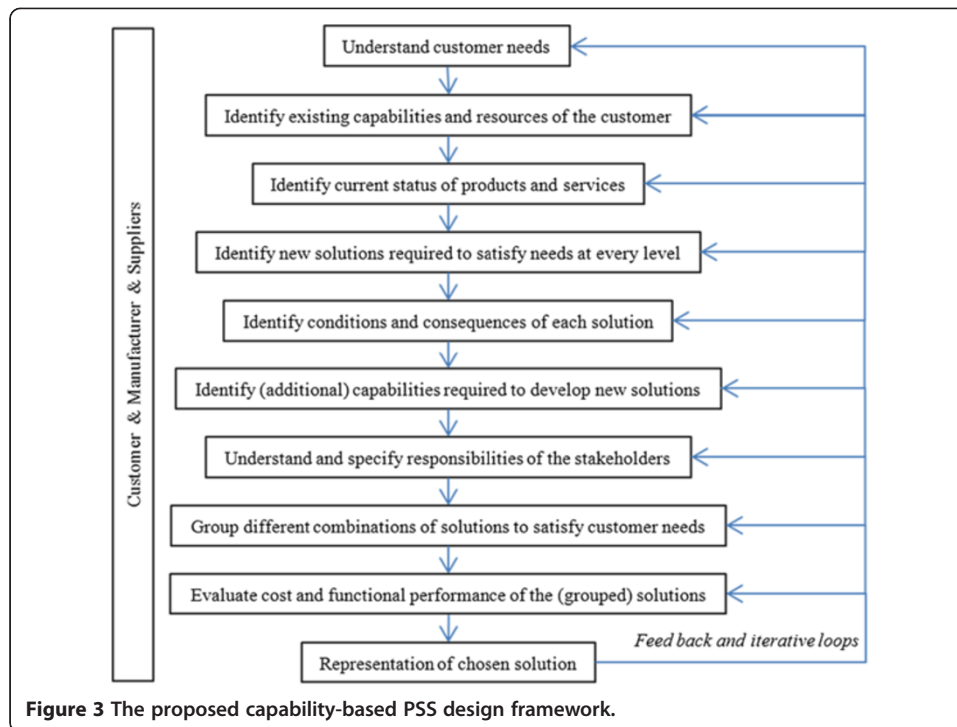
Customer & Manufacturer & Suppliers

Understand customer needs

Identify existing capabilities and resources of the customer

Identify current status of products and services

Identify new solutions required to satisfy needs at every level

Identify conditions and consequences of each solution

Identify (additional) capabilities required to develop new solutions

Understand and specify responsibilities of the stakeholders

Group different combinations of solutions to satisfy customer needs

Evaluate cost and functional performance of the (grouped) solutions

Feed back and iterative loops

Representation of chosen solution

Figure 3 The proposed capability-based PSS design framework.